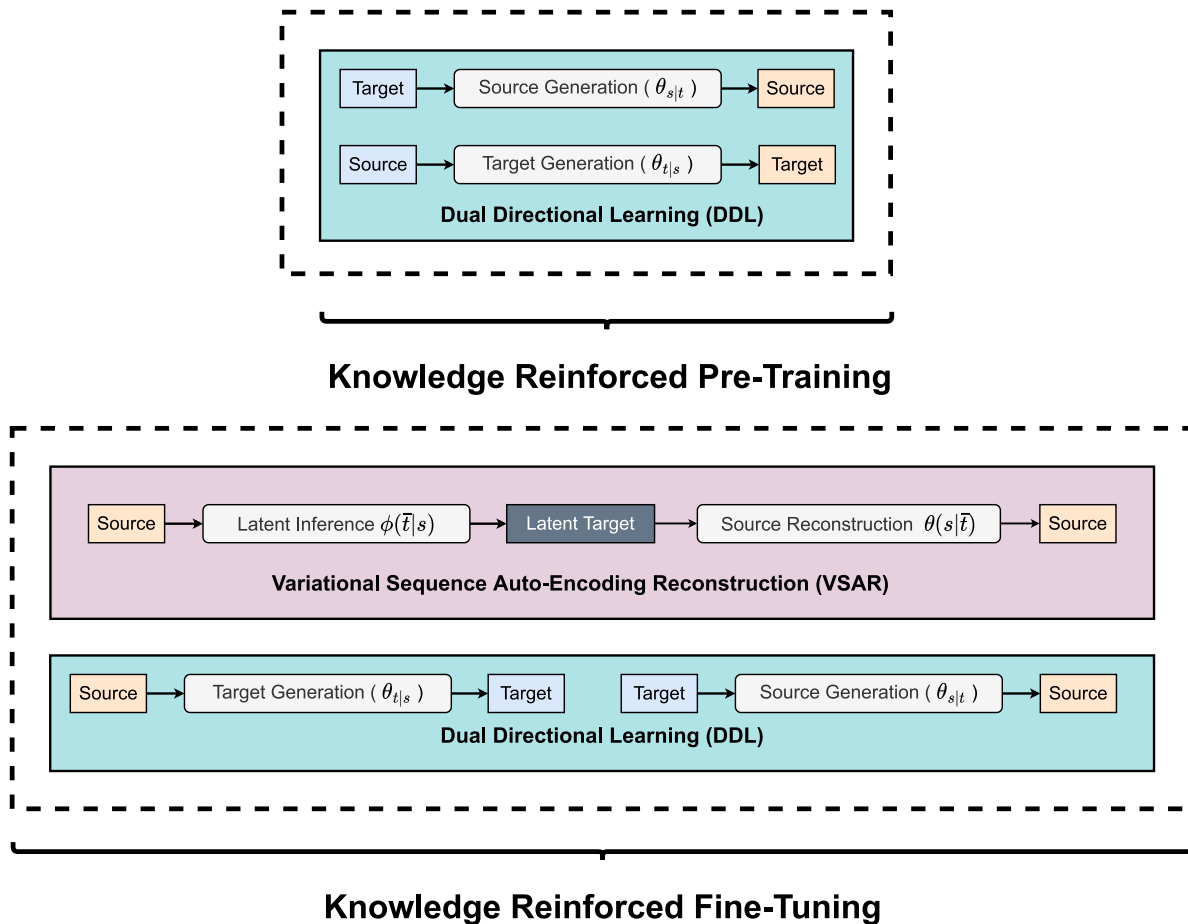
Target
Source Generation ( $\theta_{s|t}$ )
Source

Source
Target Generation ( $\theta_{t|s}$ )
Target

Dual Directional Learning (DDL)

Knowledge Reinforced Pre-Training

Source
Latent Inference $\phi(\bar{t}|s)$
Latent Target
Source Reconstruction $\theta(s|\bar{t})$
Source

Variational Sequence Auto-Encoding Reconstruction (VSAR)

Source
Target Generation ( $\theta_{t|s}$ )
Target
Target
Source Generation ( $\theta_{s|t}$ )
Source

Dual Directional Learning (DDL)

Knowledge Reinforced Fine-Tuning